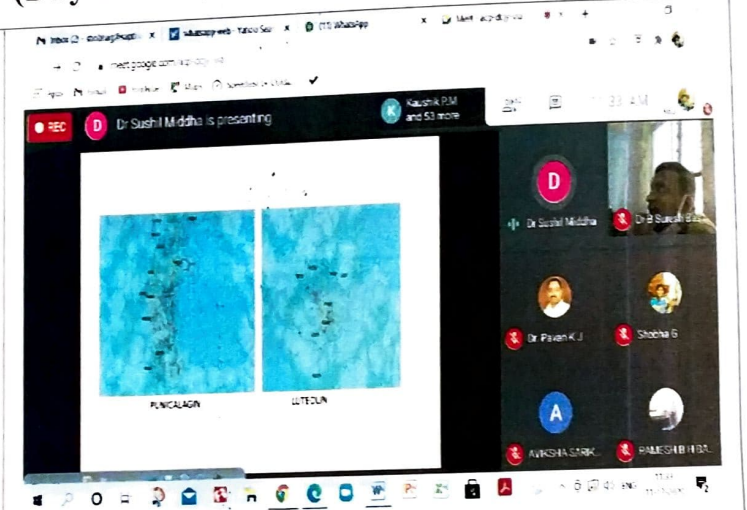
Inbox (2) · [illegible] x WhatsApp Web · Yahoo Search x (11) WhatsApp x Meet · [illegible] x +

meet.google.com/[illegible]

Apps Gmail YouTube Maps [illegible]

REC D Dr Sushil Middha is presenting K Kaushik P.M and 53 more 33 AM

PUNICALAGIN LUTEOLIN

D Dr Sushil Middha Dr B Suresh Babu

Dr. Pavan K J Shobha G

A AVIKSHA SARIK... RAMESH B H BA...

ENG